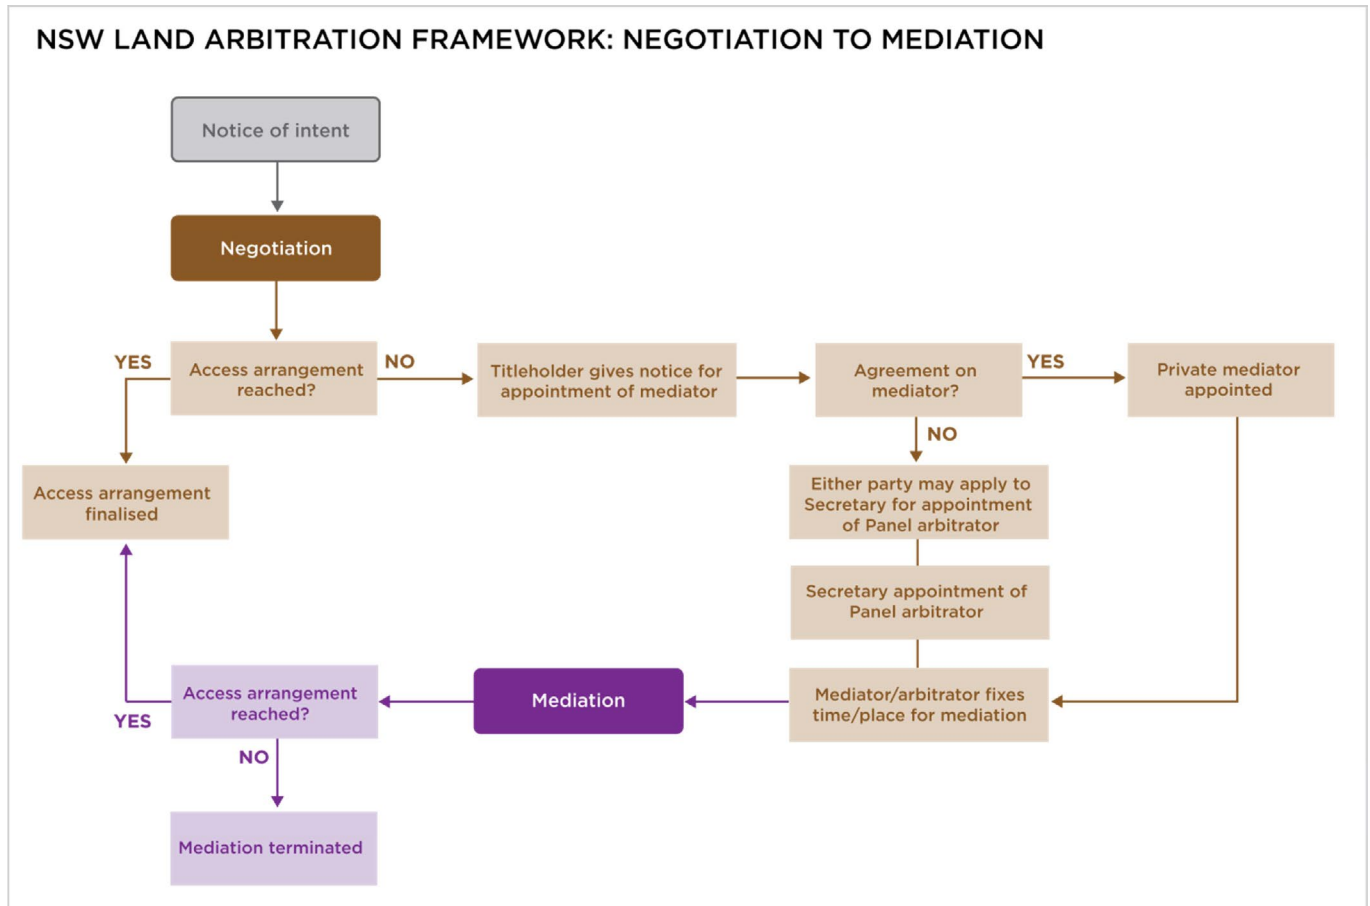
NSW LAND ARBITRATION FRAMEWORK: NEGOTIATION TO MEDIATION

Notice of intent

Negotiation

YES

Access arrangement reached?

NO

Titleholder gives notice for appointment of mediator

Agreement on mediator?

YES

Private mediator appointed

Access arrangement finalised

NO

Either party may apply to Secretary for appointment of Panel arbitrator

Secretary appointment of Panel arbitrator

Access arrangement reached?

YES

Mediation

Mediator/arbitrator fixes time/place for mediation

NO

Mediation terminated